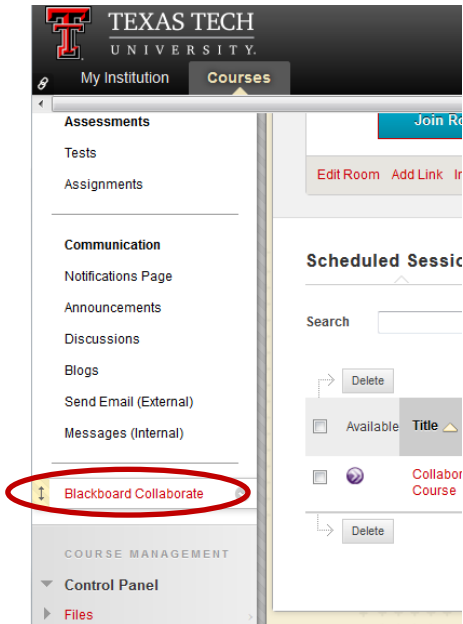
TEXAS TECH
UNIVERSITY.

My Institution
Courses

Assessments
Tests
Assignments

Communication
Notifications Page
Announcements
Discussions
Blogs
Send Email (External)
Messages (Internal)

Blackboard Collaborate

COURSE MANAGEMENT
Control Panel
Files

Join Ro

Edit Room Add Link In

Scheduled Sessio

Search

Delete

| | Available | Title |
|---|---|---|
| | | Collabor Course |

Delete